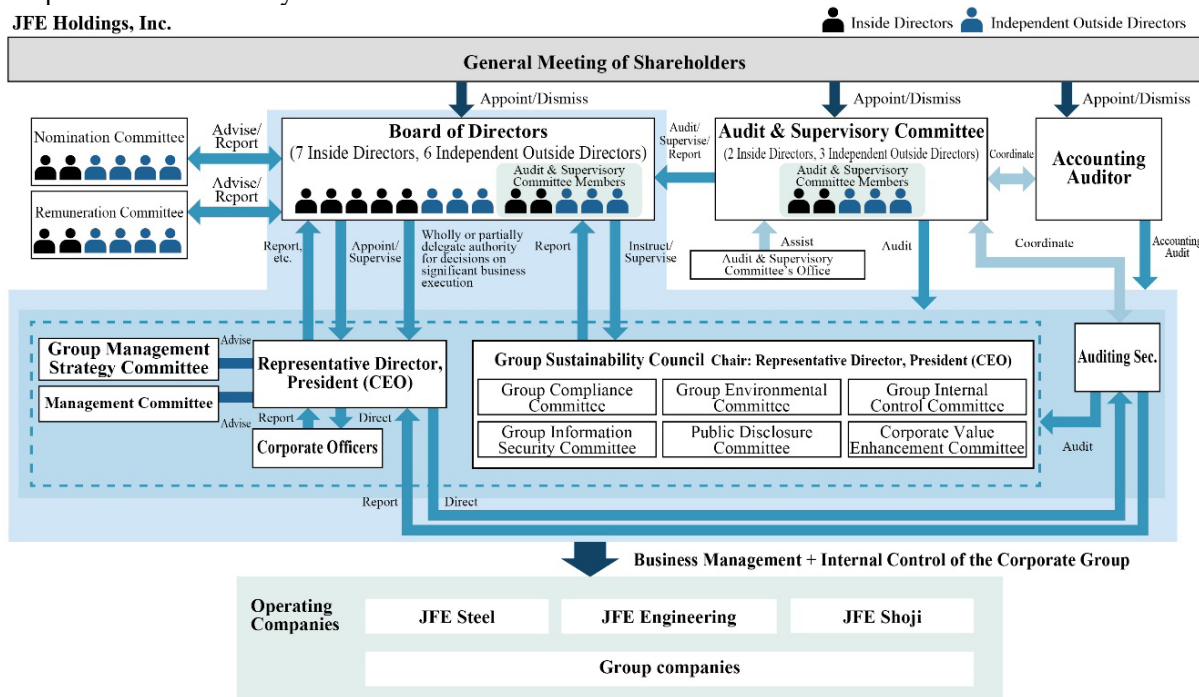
JFE Holdings, Inc.

Inside Directors Independent Outside Directors

General Meeting of Shareholders

Appoint/Dismiss

Appoint/Dismiss

Appoint/Dismiss

Nomination Committee

Advise/ Report

Advise/ Report

Remuneration Committee

Board of Directors
(7 Inside Directors, 6 Independent Outside Directors)

Audit & Supervisory Committee Members

Audit/ Supervise/ Report

Audit & Supervisory Committee
(2 Inside Directors, 3 Independent Outside Directors)

Audit & Supervisory Committee Members

Coordinate

Accounting Auditor

Report, etc.

Appoint/ Supervise

Wholly or partially delegate authority for decisions on significant business execution

Report

Instruct/ Supervise

Assist

Audit & Supervisory Committee's Office

Audit

Coordinate

Accounting Audit

Group Management Strategy Committee

Advise

Management Committee

Advise

Representative Director, President (CEO)

Report

Direct

Corporate Officers

Group Sustainability Council Chair: Representative Director, President (CEO)

Group Compliance Committee

Group Environmental Committee

Group Internal Control Committee

Group Information Security Committee

Public Disclosure Committee

Corporate Value Enhancement Committee

Auditing Sec.

Audit

Report

Direct

Business Management + Internal Control of the Corporate Group

Operating Companies

JFE Steel

JFE Engineering

JFE Shoji

Group companies